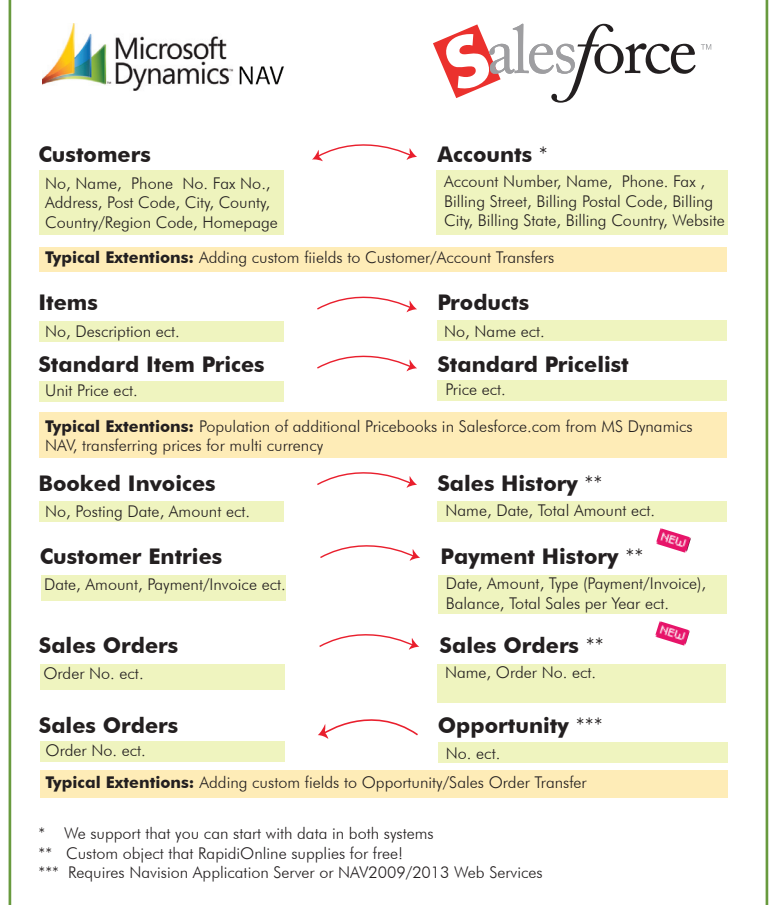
Microsoft Dynamics NAV

Salesforce™

Customers
No, Name, Phone No. Fax No., Address, Post Code, City, County, Country/Region Code, Homepage

Accounts *
Account Number, Name, Phone. Fax , Billing Street, Billing Postal Code, Billing City, Billing State, Billing Country, Website

Typical Extentions: Adding custom fiields to Customer/Account Transfers

Items
No, Description ect.

Products
No, Name ect.

Standard Item Prices
Unit Price ect.

Standard Pricelist
Price ect.

Typical Extentions: Population of additional Pricebooks in Salesforce.com from MS Dynamics NAV, transferring prices for multi currency

Booked Invoices
No, Posting Date, Amount ect.

Sales History **
Name, Date, Total Amount ect.

Customer Entries
Date, Amount, Payment/Invoice ect.

Payment History ** NEW
Date, Amount, Type (Payment/Invoice), Balance, Total Sales per Year ect.

Sales Orders
Order No. ect.

Sales Orders ** NEW
Name, Order No. ect.

Sales Orders
Order No. ect.

Opportunity ***
No. ect.

Typical Extentions: Adding custom fields to Opportunity/Sales Order Transfer

* We support that you can start with data in both systems
** Custom object that RapidiOnline supplies for free!
*** Requires Navision Application Server or NAV2009/2013 Web Services